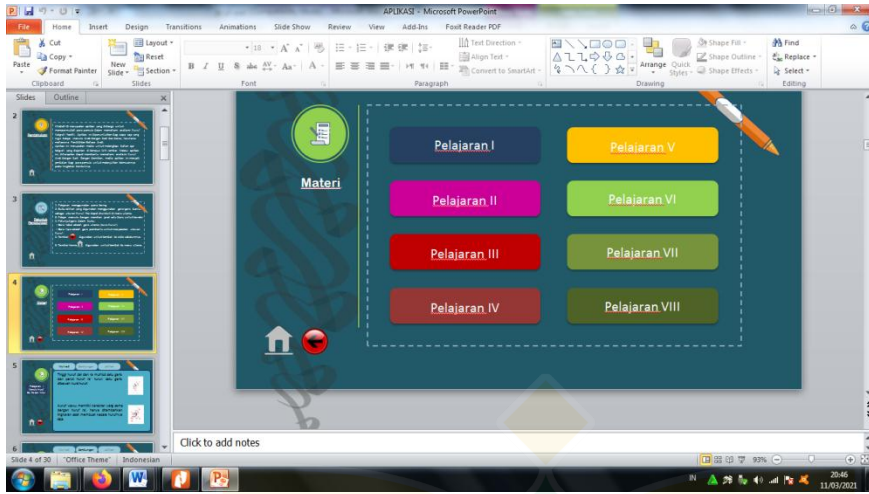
APLIKASI - Microsoft PowerPoint

File Home Insert Design Transitions Animations Slide Show Review View Add-Ins Foxit Reader PDF

Cut
Copy
Paste
Format Painter
Clipboard
New Slide
Layout
Reset
Section
Slides
Font
Text Direction
Align Text
Convert to SmartArt
Paragraph
Arrange
Quick Styles
Shape Fill
Shape Outline
Shape Effects
Drawing
Find
Replace
Select
Editing

Slides Outline

Materi

Pelajaran I
Pelajaran V
Pelajaran II
Pelajaran VI
Pelajaran III
Pelajaran VII
Pelajaran IV
Pelajaran VIII

Click to add notes

Slide 4 of 30 "Office Theme" Indonesian

93%

20:46
11/03/2021